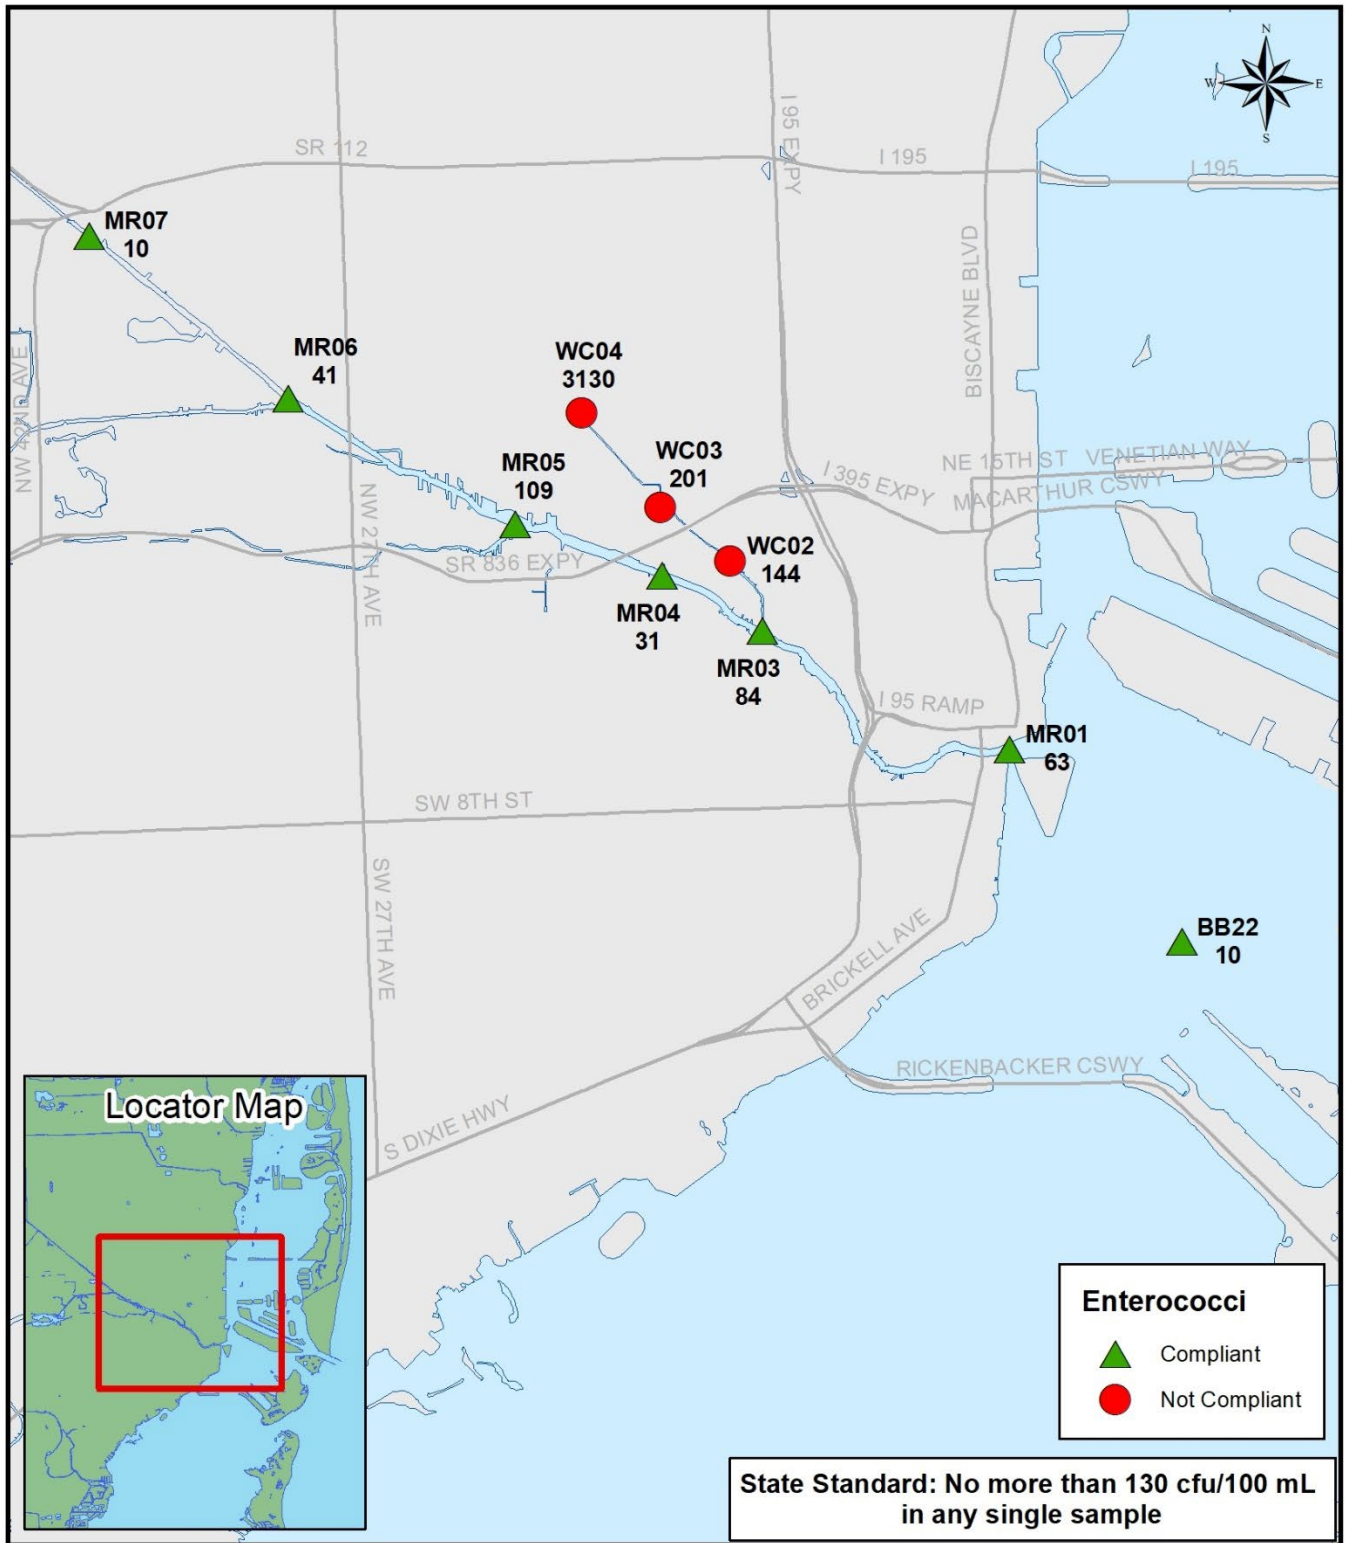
N
W
E
S

SR 112
I 195
I 195
I 95 EXPY

MR07
10

MR06
41

WC04
3130

BISCAYNE BLVD

NW 42ND AVE

WC03
201

MR05
109

I 395 EXPY
NE 15TH ST
VENETIAN WAY
MACARTHUR CSWY

NW 27TH AVE

SR 836 EXPY

WC02
144

MR04
31

MR03
84

I 95 RAMP

MR01
63

SW 8TH ST

SW 27TH AVE

BRICKELL AVE

BB22
10

RICKENBACKER CSWY

S DIXIE HWY

Locator Map

Enterococci
Compliant
Not Compliant

State Standard: No more than 130 cfu/100 mL in any single sample